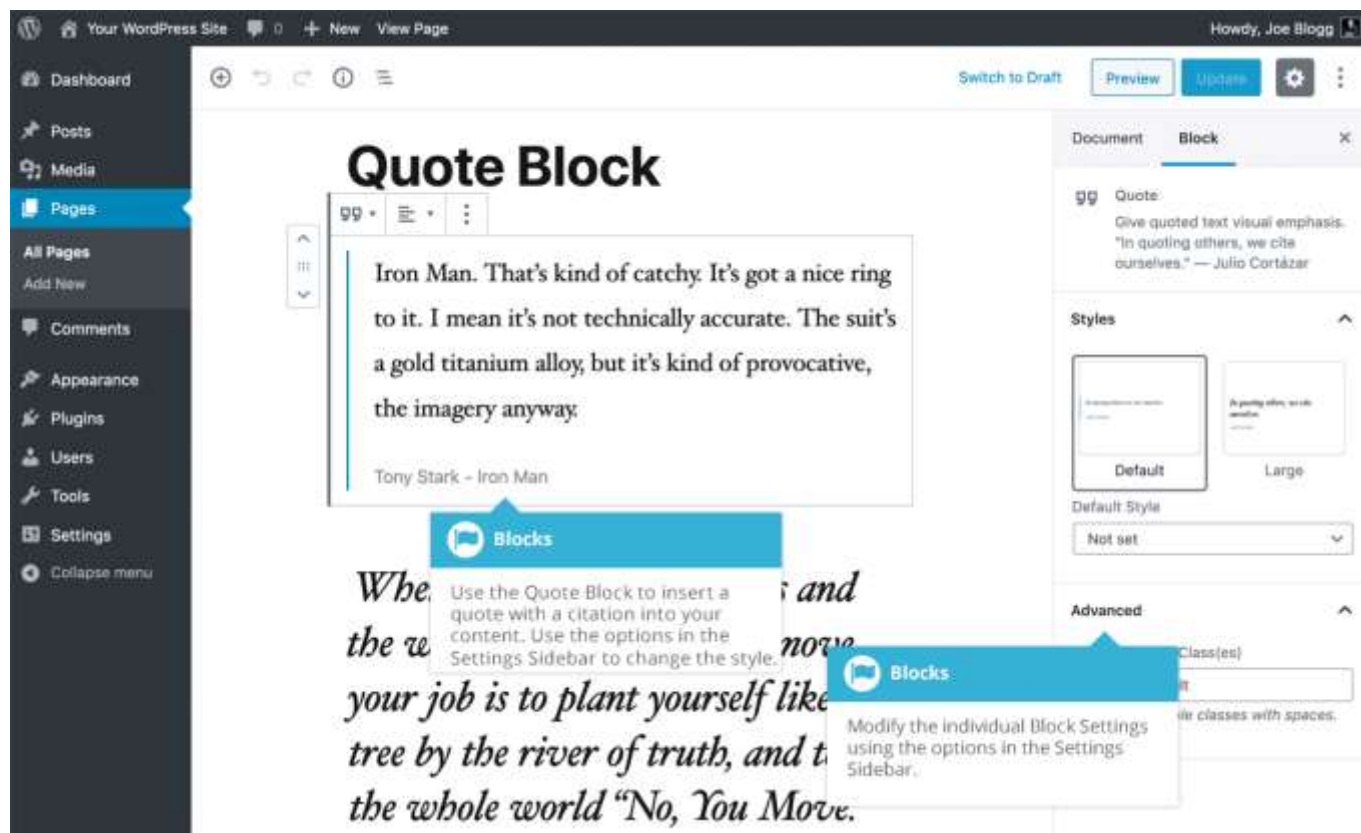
Your WordPress Site 0 + New View Page Howdy, Joe Blogg

Dashboard
Posts
Media
Pages
All Pages
Add New
Comments
Appearance
Plugins
Users
Tools
Settings
Collapse menu

Switch to Draft Preview Update

Quote Block

Iron Man. That's kind of catchy. It's got a nice ring to it. I mean it's not technically accurate. The suit's a gold titanium alloy, but it's kind of provocative, the imagery anyway.

Tony Stark - Iron Man

Blocks

Use the Quote Block to insert a quote with a citation into your content. Use the options in the Settings Sidebar to change the style.

Whe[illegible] and the w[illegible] move, your job is to plant yourself like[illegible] tree by the river of truth, and t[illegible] the whole world "No, You Move.

Document Block

Quote
Give quoted text visual emphasis. "In quoting others, we cite ourselves." — Julio Cortázar

Styles

Default Large

Default Style
Not set

Advanced

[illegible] Class(es)
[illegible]lt
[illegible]le classes with spaces.

Blocks

Modify the individual Block Settings using the options in the Settings Sidebar.